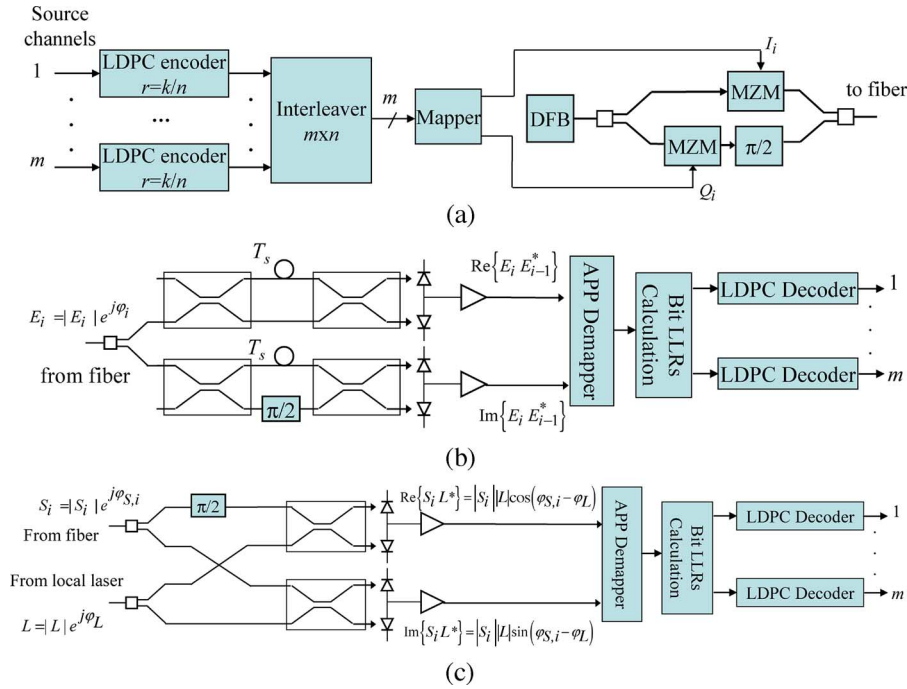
Source channels

1

m

LDPC encoder $r=k/n$

...

LDPC encoder $r=k/n$

Interleaver $m$x$n$

$m$

Mapper

$I_i$

DFB

MZM

MZM

$\pi/2$

to fiber

$Q_i$

(a)

$T_s$

$T_s$

$E_i = |E_i| e^{j\varphi_i}$

from fiber

$\pi/2$

$\text{Re}\left\{E_i E_{i-1}^*\right\}$

$\text{Im}\left\{E_i E_{i-1}^*\right\}$

APP Demapper

Bit LLRs Calculation

LDPC Decoder

LDPC Decoder

1

$m$

(b)

$S_i = |S_i| e^{j\varphi_{S,i}}$

From fiber

$\pi/2$

From local laser

$L = |L| e^{j\varphi_L}$

$\text{Re}\left\{S_i L^*\right\} = |S_i||L|\cos\left(\varphi_{S,i} - \varphi_L\right)$

$\text{Im}\left\{S_i L^*\right\} = |S_i||L|\sin\left(\varphi_{S,i} - \varphi_L\right)$

APP Demapper

Bit LLRs Calculation

LDPC Decoder

LDPC Decoder

1

$m$

(c)